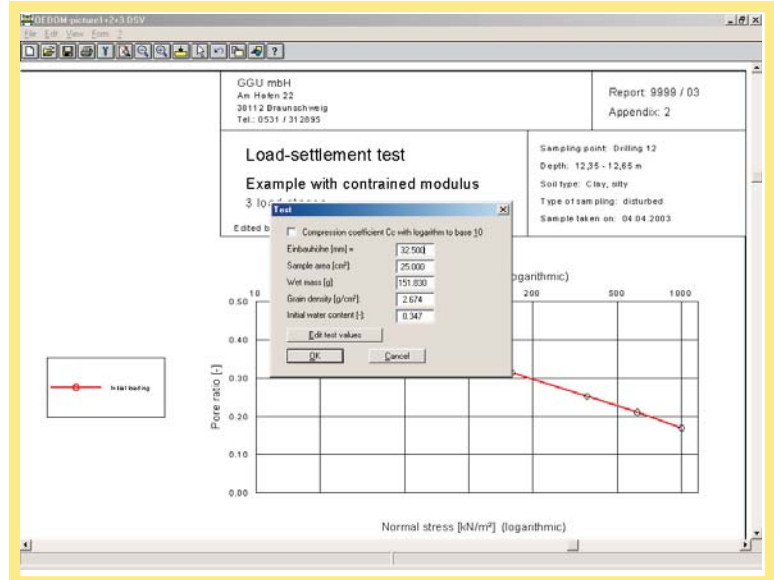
OEDOM-picture1+2+3.DSV
File Edit View Form ?

GGU mbH
Am Hafen 22
38112 Braunschweig
Tel.: 0531 / 312895

Report 9999 / 03
Appendix: 2

Load-settlement test

Example with contrained modulus

3 load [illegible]

Edited b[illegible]

Sampling point: Drilling 12
Depth: 12,35 - 12,65 m
Soil type: Clay, silty
Type of sampling: disturbed
Sample taken on: 04.04.2003

Test

Compression coefficient Cc with logarithm to base 10

Einbauhöhe [mm] = 32.500
Sample area [cm²]: 25.000
Wet mass [g]: 151.830
Grain density [g/cm³]: 2.674
Initial water content [-]: 0.347

Edit test values

OK
Cancel

(logarithmic)

10
200
500
1000

0.50
0.40
0.30
0.20
0.10
0.00

Pore ratio [-]

Initial loading

Normal stress [kN/m²] (logarithmic)